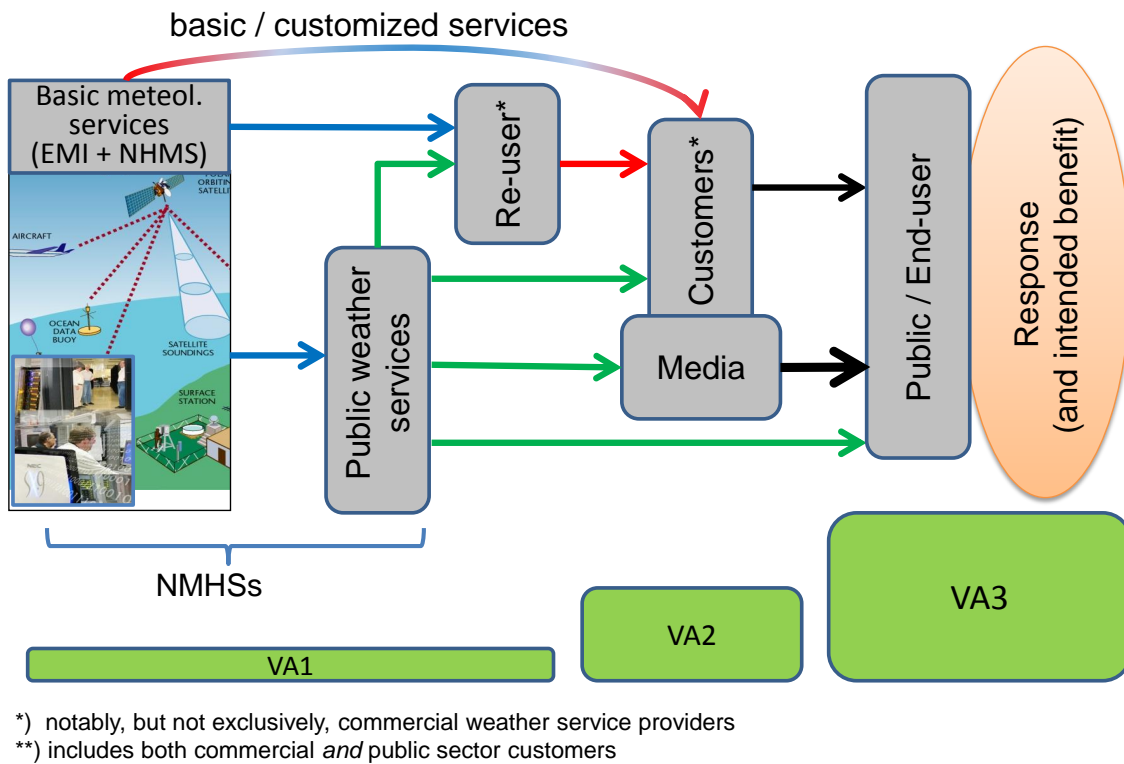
basic / customized services

Basic meteol. services (EMI + NHMS)

AIRCRAFT

POLAR ORBITING SATELLITE

OCEAN DATA BUOY

SATELLITE SOUNDINGS

SURFACE STATION

Re-user*

Customers*

Public weather services

Media

Public / End-user

Response (and intended benefit)

NMHSs

VA1

VA2

VA3

*) notably, but not exclusively, commercial weather service providers
**) includes both commercial *and* public sector customers